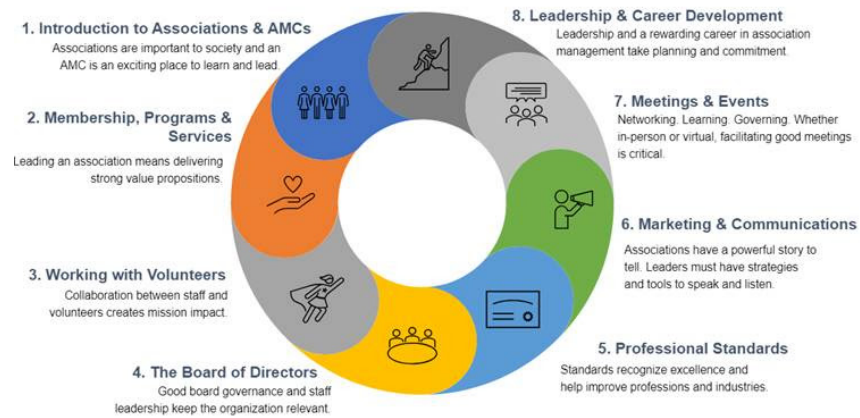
1. Introduction to Associations & AMCs
Associations are important to society and an AMC is an exciting place to learn and lead.

8. Leadership & Career Development
Leadership and a rewarding career in association management take planning and commitment.

2. Membership, Programs & Services
Leading an association means delivering strong value propositions.

7. Meetings & Events
Networking. Learning. Governing. Whether in-person or virtual, facilitating good meetings is critical.

6. Marketing & Communications
Associations have a powerful story to tell. Leaders must have strategies and tools to speak and listen.

3. Working with Volunteers
Collaboration between staff and volunteers creates mission impact.

5. Professional Standards
Standards recognize excellence and help improve professions and industries.

4. The Board of Directors
Good board governance and staff leadership keep the organization relevant.